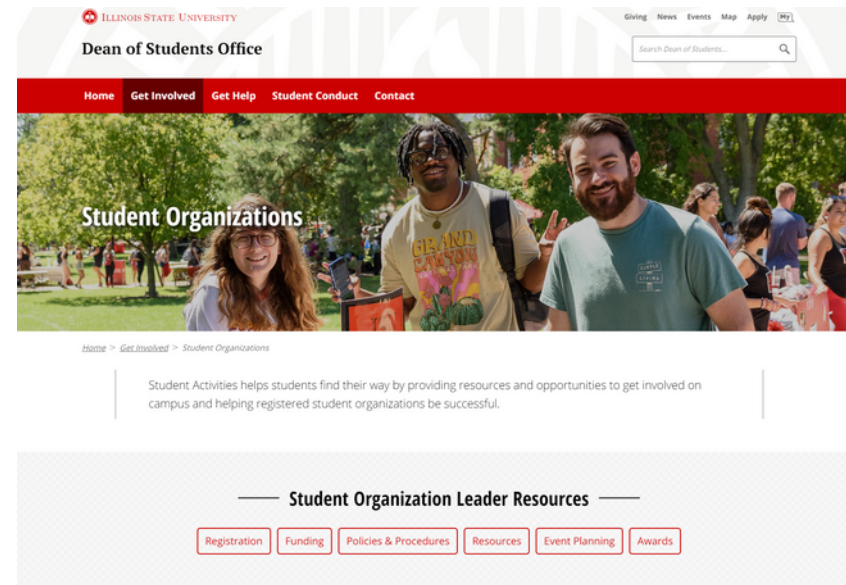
Illinois State University

Giving News Events Map Apply My

Dean of Students Office

Search Dean of Students...

Home Get Involved Get Help Student Conduct Contact

Student Organizations

Home > Get Involved > Student Organizations

Student Activities helps students find their way by providing resources and opportunities to get involved on campus and helping registered student organizations be successful.

Student Organization Leader Resources

Registration Funding Policies & Procedures Resources Event Planning Awards